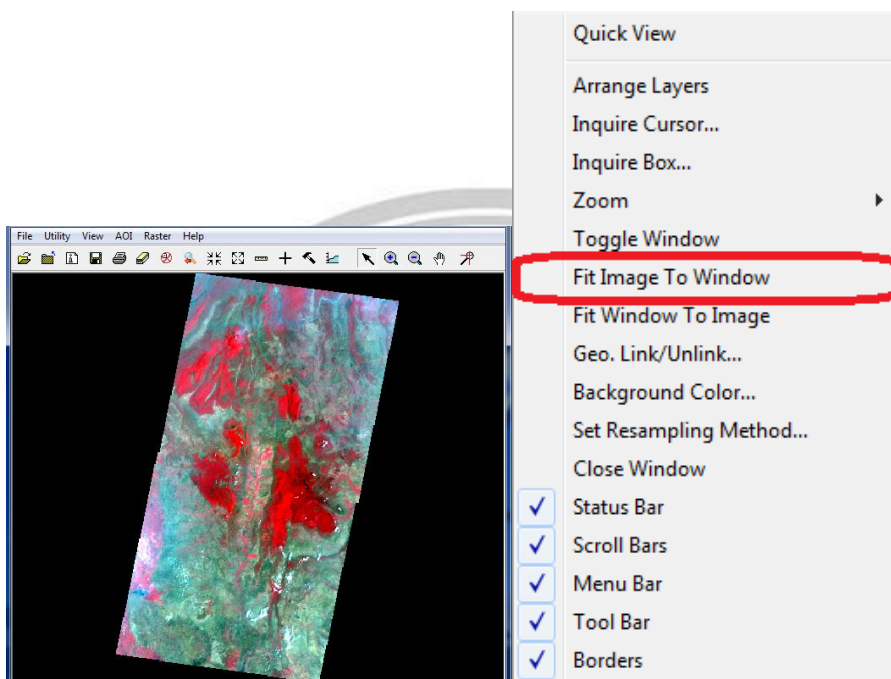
File Utility View AOI Raster Help

Quick View

Arrange Layers

Inquire Cursor...

Inquire Box...

Zoom

Toggle Window

Fit Image To Window

Fit Window To Image

Geo. Link/Unlink...

Background Color...

Set Resampling Method...

Close Window

✓ Status Bar

✓ Scroll Bars

✓ Menu Bar

✓ Tool Bar

✓ Borders